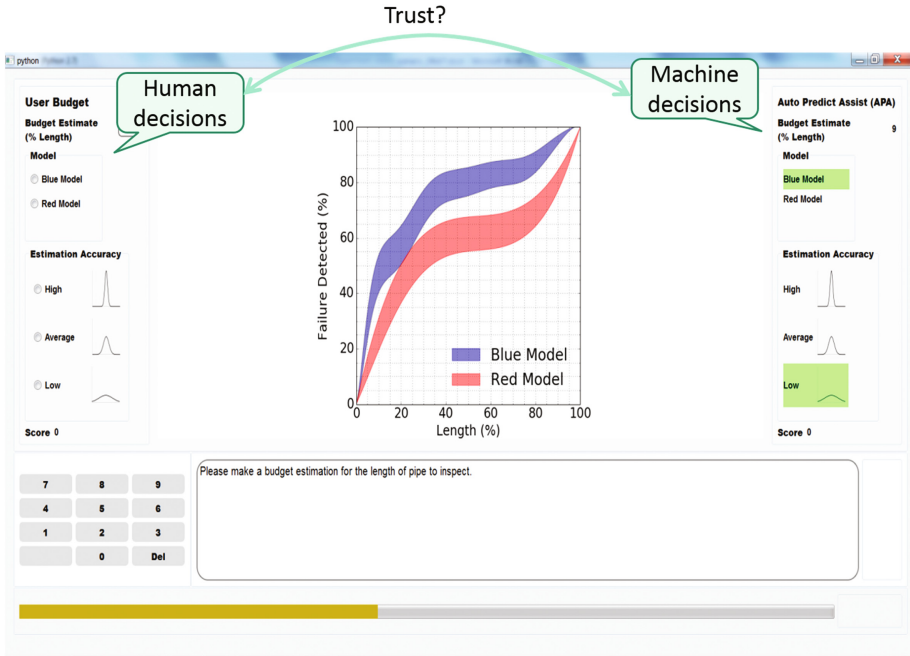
Trust?

python

Human decisions

Machine decisions

User Budget

Budget Estimate (% Length)

Model

Blue Model

Red Model

Estimation Accuracy

High

Average

Low

Score 0

Failure Detected (%)

100

80

60

40

20

0

0

20

40

60

80

100

Length (%)

Blue Model

Red Model

Auto Predict Assist (APA)

Budget Estimate (% Length)

9

Model

Blue Model

Red Model

Estimation Accuracy

High

Average

Low

Score 0

| 7 | 8 | 9 |
|---|---|---|
| 4 | 5 | 6 |
| 1 | 2 | 3 |
|  | 0 | Del |

Please make a budget estimation for the length of pipe to inspect.